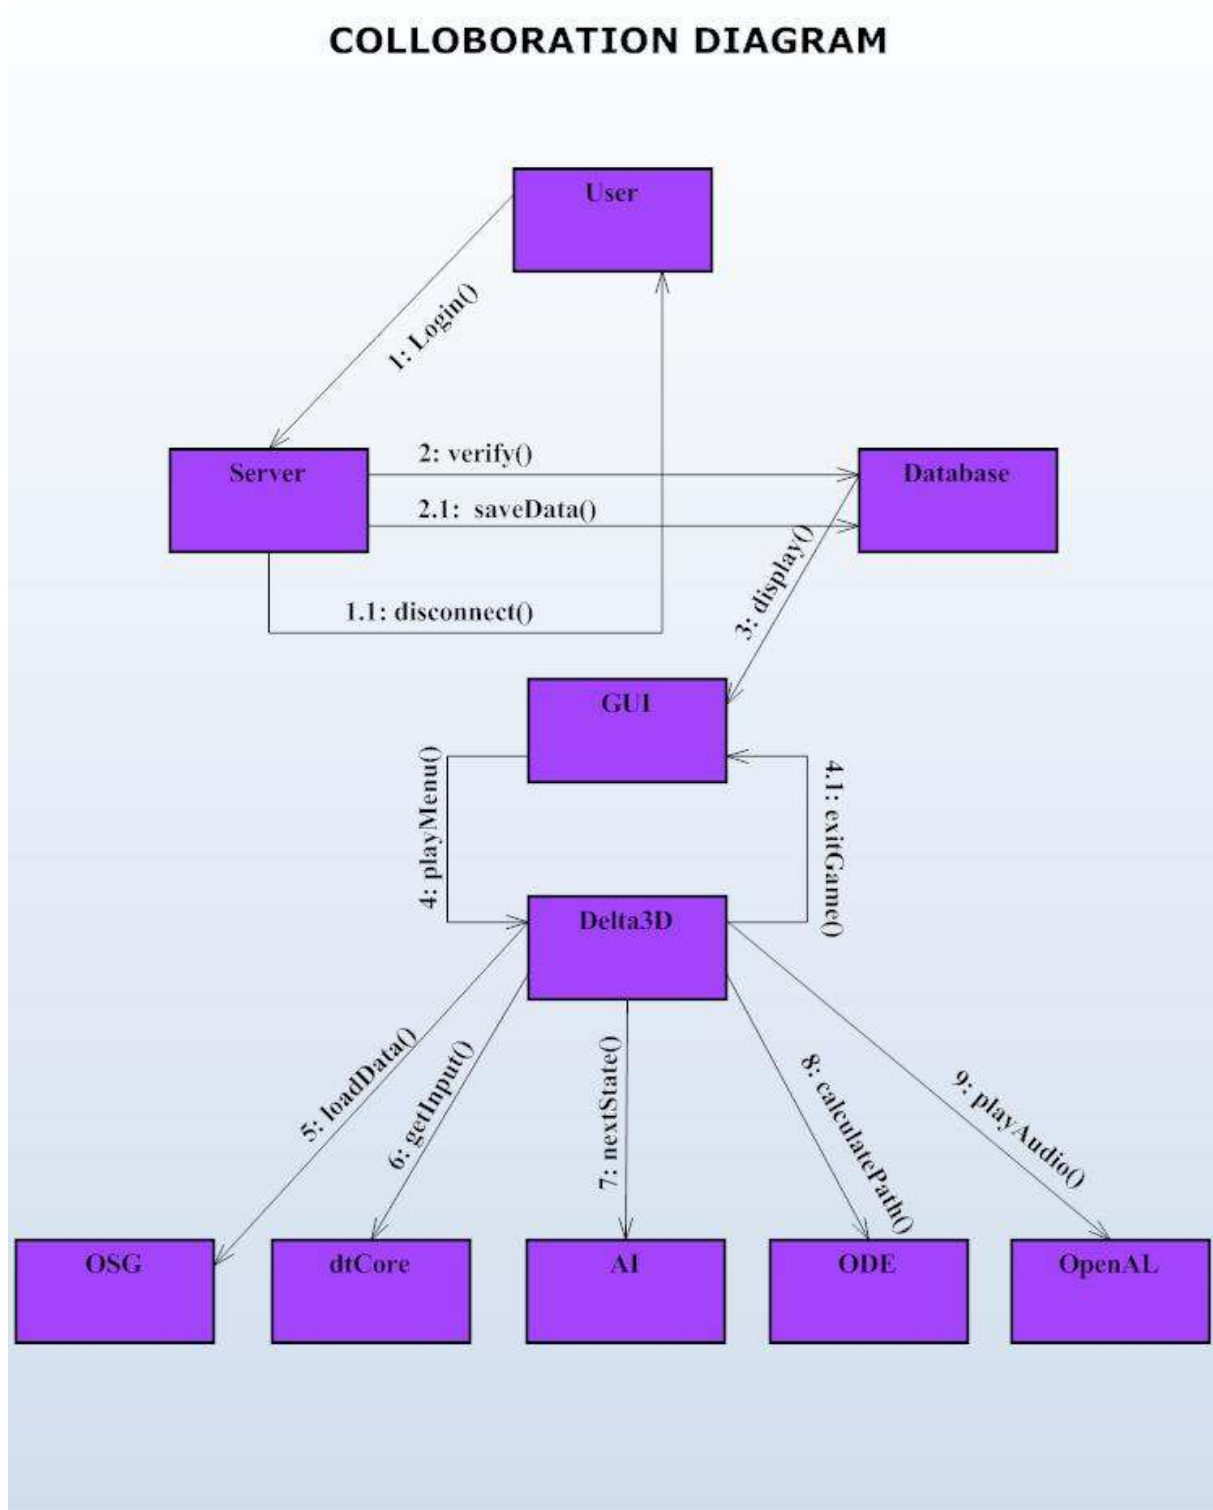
COLLOBORATION DIAGRAM

User

1: Login()

Server

2: verify()

2.1: saveData()

Database

1.1: disconnect()

3: display()

GUI

4: playMenu()

4.1: exitGame()

Delta3D

5: loadData()

6: getInput()

7: nextState()

8: calculatePath()

9: playAudio()

OSG

dtCore

AI

ODE

OpenAL